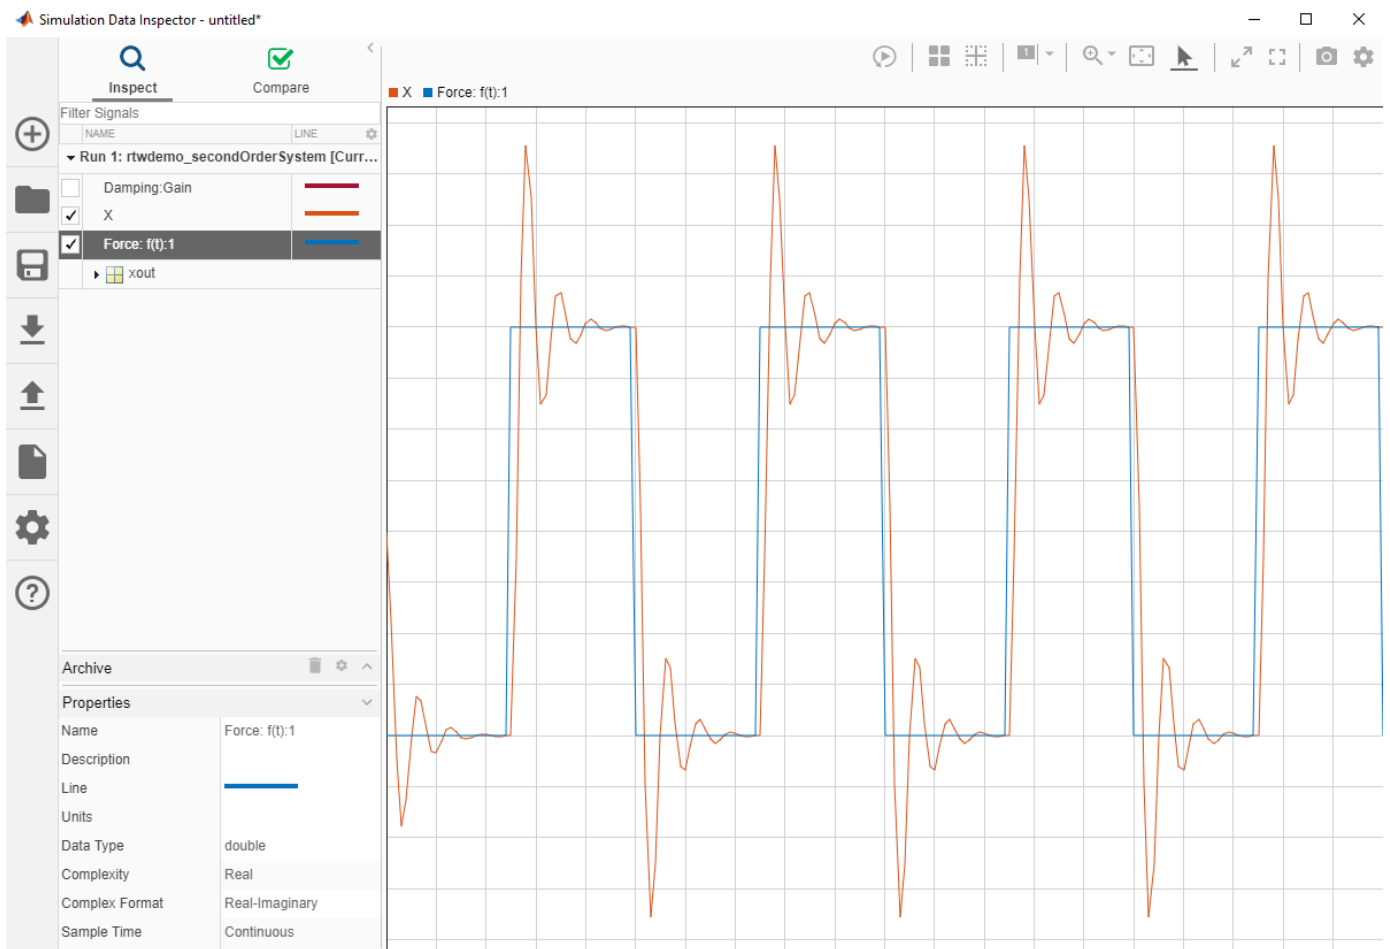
Simulation Data Inspector - untitled*

Inspect

Compare

Filter Signals

| NAME | LINE |
|---|---|
| Run 1: rtwdemo_secondOrderSystem [Curr... | |
| Damping:Gain | |
| X | |
| Force: f(t):1 | |
| xout | |

X  Force: f(t):1

Archive

Properties

| | |
|---|---|
| Name | Force: f(t):1 |
| Description | |
| Line | |
| Units | |
| Data Type | double |
| Complexity | Real |
| Complex Format | Real-Imaginary |
| Sample Time | Continuous |

1